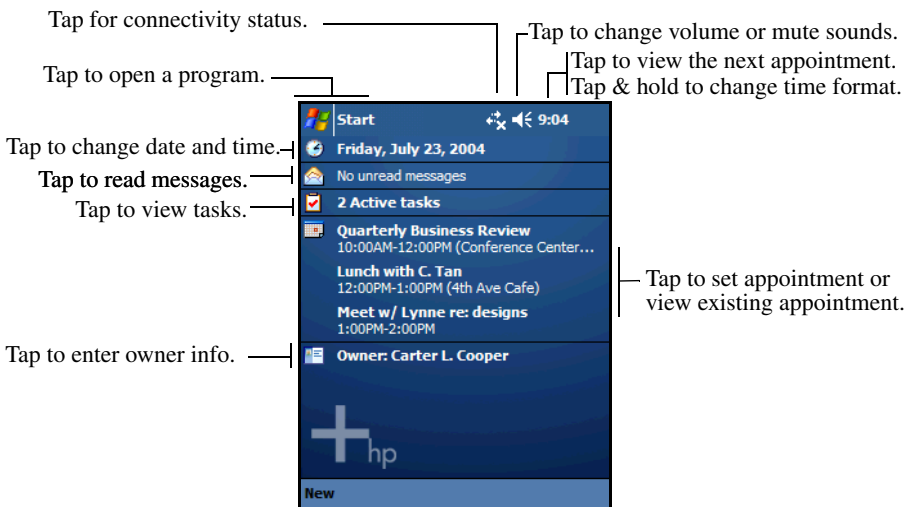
Tap for connectivity status.

Tap to change volume or mute sounds.

Tap to view the next appointment.
Tap & hold to change time format.

Tap to open a program.

Start 9:04

Tap to change date and time.

Friday, July 23, 2004

Tap to read messages.

No unread messages

Tap to view tasks.

2 Active tasks

Quarterly Business Review
10:00AM-12:00PM (Conference Center...

Lunch with C. Tan
12:00PM-1:00PM (4th Ave Cafe)

Meet w/ Lynne re: designs
1:00PM-2:00PM

Tap to set appointment or view existing appointment.

Tap to enter owner info.

Owner: Carter L. Cooper

hp

New